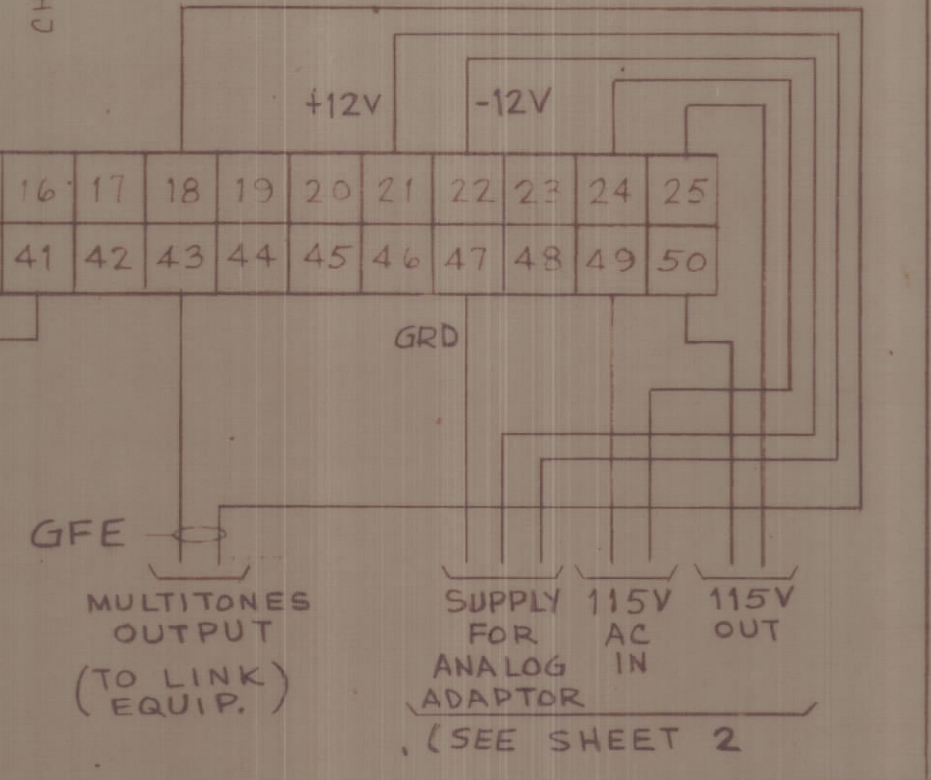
CH

+12V

-12V

| 16 | 17 | 18 | 19 | 20 | 21 | 22 | 23 | 24 | 25 |
|---|---|---|---|---|---|---|---|---|---|
| 41 | 42 | 43 | 44 | 45 | 46 | 47 | 48 | 49 | 50 |

GRD

GFE

MULTITONES OUTPUT

(TO LINK EQUIP.)

SUPPLY FOR ANALOG ADAPTOR

115V AC IN

115V OUT

(SEE SHEET 2